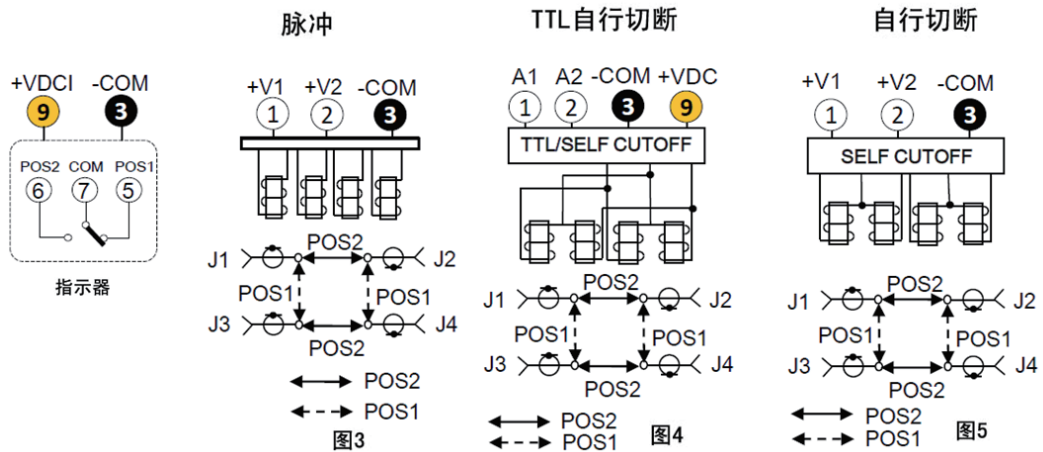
+VDCI 9 -COM 3
POS2 COM POS1
6 7 5
指示器

脉冲
+V1 +V2 -COM
1 2 3
J1 POS2 J2
POS1 POS1
J3 J4
POS2
POS2
POS1
图3

TTL自行切断
A1 A2 -COM +VDC
1 2 3 9
TTL/SELF CUTOFF
J1 POS2 J2
POS1 POS1
J3 J4
POS2
POS2
POS1
图4

自行切断
+V1 +V2 -COM
1 2 3
SELF CUTOFF
J1 POS2 J2
POS1 POS1
J3 J4
POS2
POS2
POS1
图5